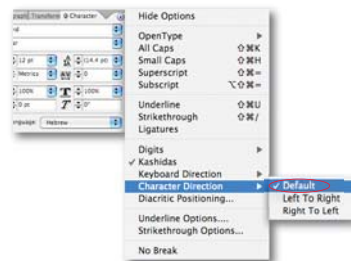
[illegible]graph Transform Character

12 pt

(14.4 pt)

Metrics

0

100%

100%

0 pt

0°

Language: Hebrew

Hide Options

OpenType
All Caps ⇧⌘K
Small Caps ⇧⌘H
Superscript ⇧⌘=
Subscript ⌥⇧⌘=

Underline ⇧⌘U
Strikethrough ⇧⌘/
Ligatures

Digits
✓ Kashidas
Keyboard Direction
Character Direction
Diacritic Positioning...

Underline Options...
Strikethrough Options...

No Break

✓ Default
Left To Right
Right To Left